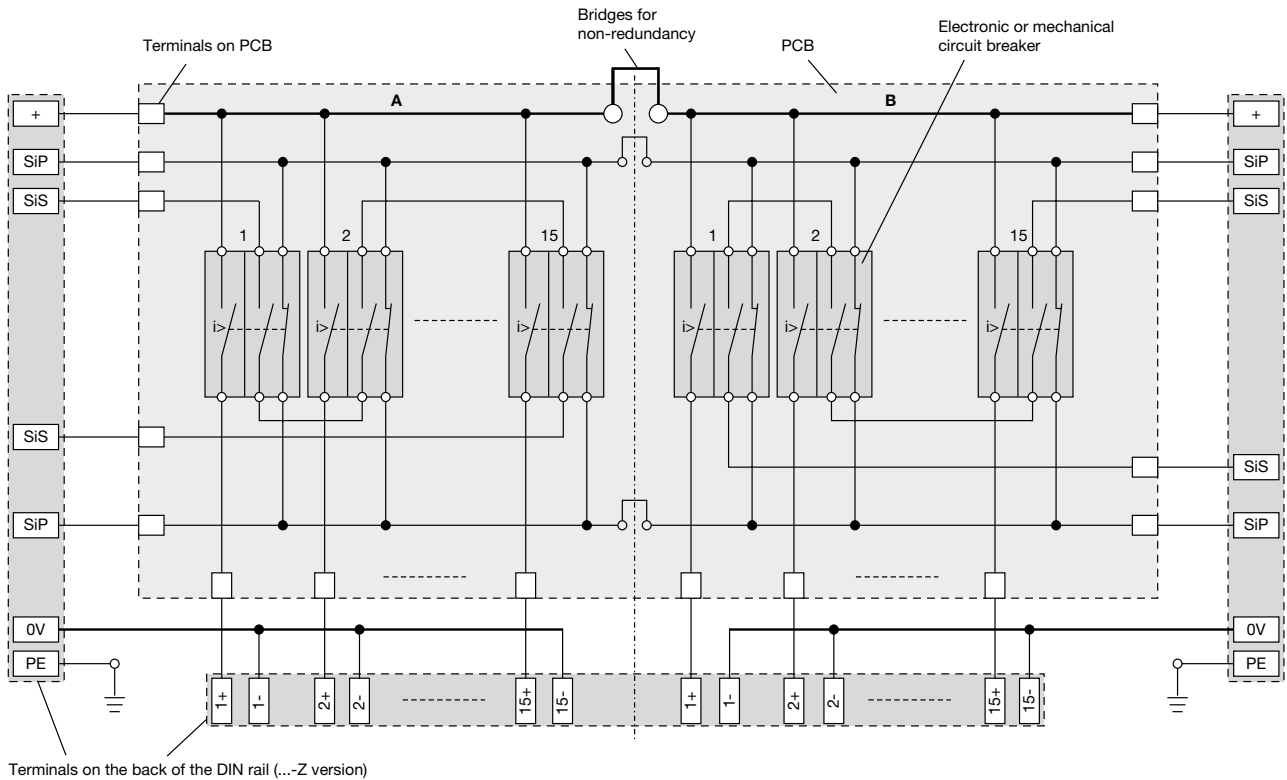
Terminals on PCB

Bridges for non-redundancy

PCB

Electronic or mechanical circuit breaker

A

B

+

SiP

SiS

1

2

15

i>

i>

i>

SiS

SiP

+

SiP

SiS

1

2

15

i>

i>

i>

SiS

SiP

0V

PE

0V

PE

1+

1-

2+

2-

15+

15-

1+

1-

2+

2-

15+

15-

Terminals on the back of the DIN rail (...-Z version)